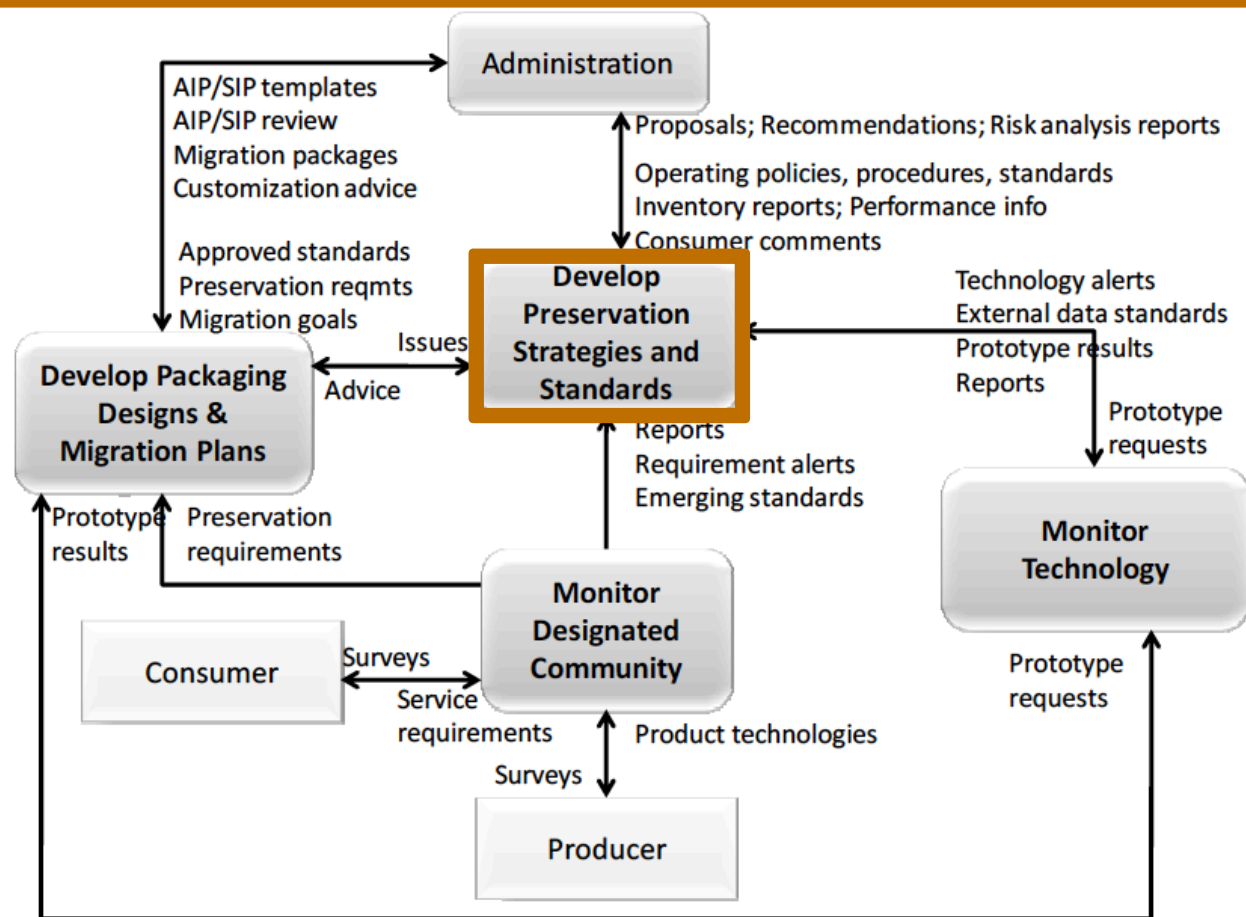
Administration

AIP/SIP templates
AIP/SIP review
Migration packages
Customization advice

Proposals; Recommendations; Risk analysis reports

Operating policies, procedures, standards
Inventory reports; Performance info
Consumer comments

Approved standards
Preservation reqmts
Migration goals

Develop Preservation Strategies and Standards

Technology alerts
External data standards
Prototype results
Reports

Issues

Advice

Develop Packaging Designs & Migration Plans

Prototype requests

Reports
Requirement alerts
Emerging standards

Prototype results

Preservation requirements

Monitor Technology

Monitor Designated Community

Consumer

Surveys

Service requirements

Prototype requests

Product technologies

Surveys

Producer